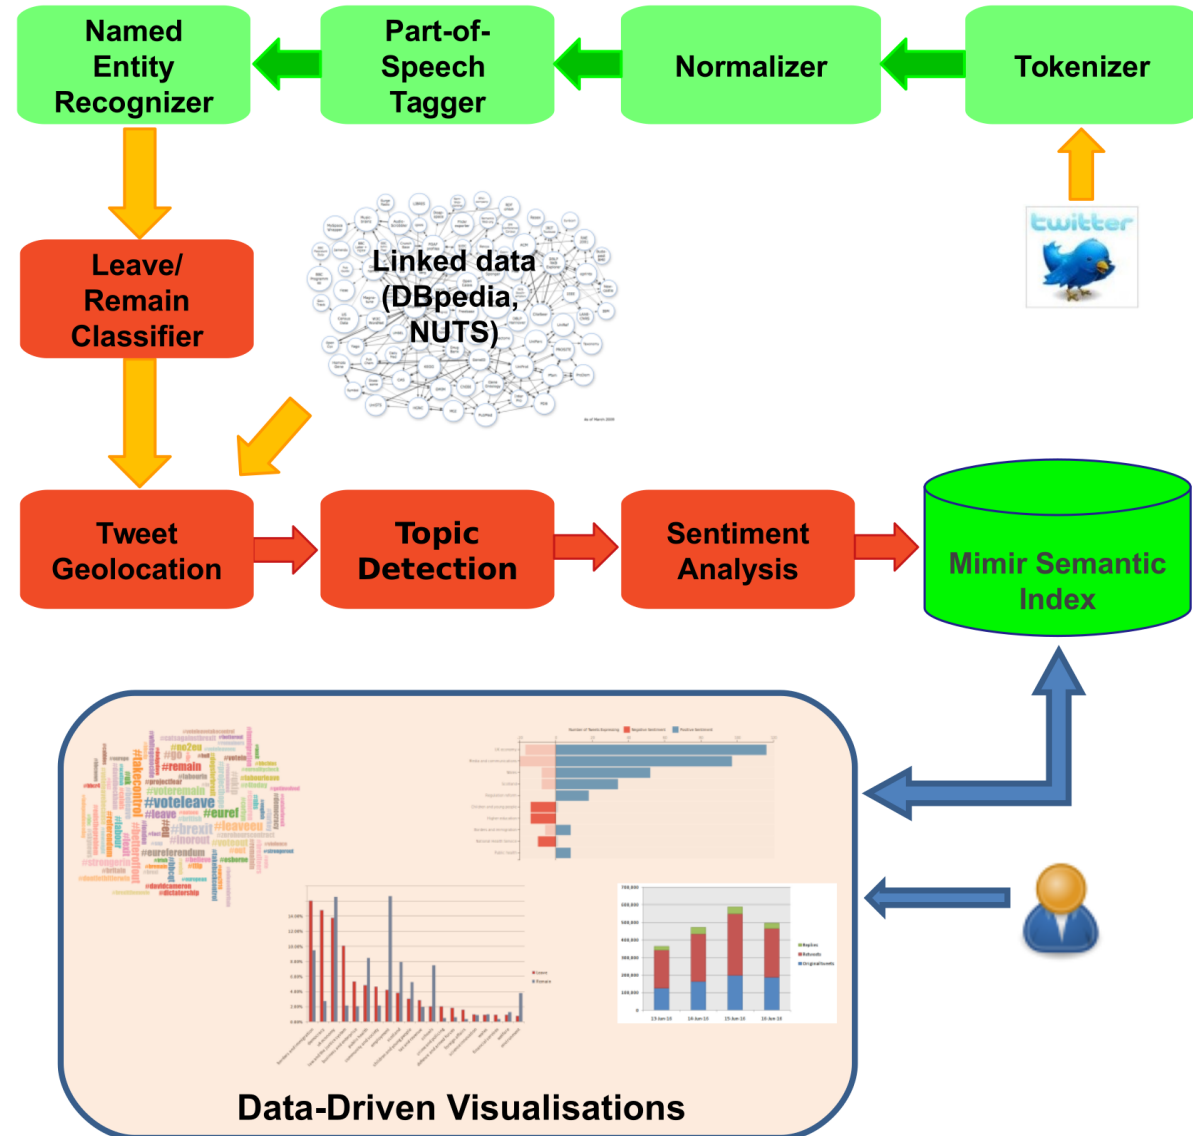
Named Entity Recognizer

Part-of-Speech Tagger

Normalizer

Tokenizer

twitter

Leave/ Remain Classifier

Linked data (DBpedia, NUTS)

Tweet Geolocation

Topic Detection

Sentiment Analysis

Mimir Semantic Index

#remain
#voteleave
#leave
#brexit
#euref
#voteremain
#takecontrol
#inorout
#leaveeu

Data-Driven Visualisations